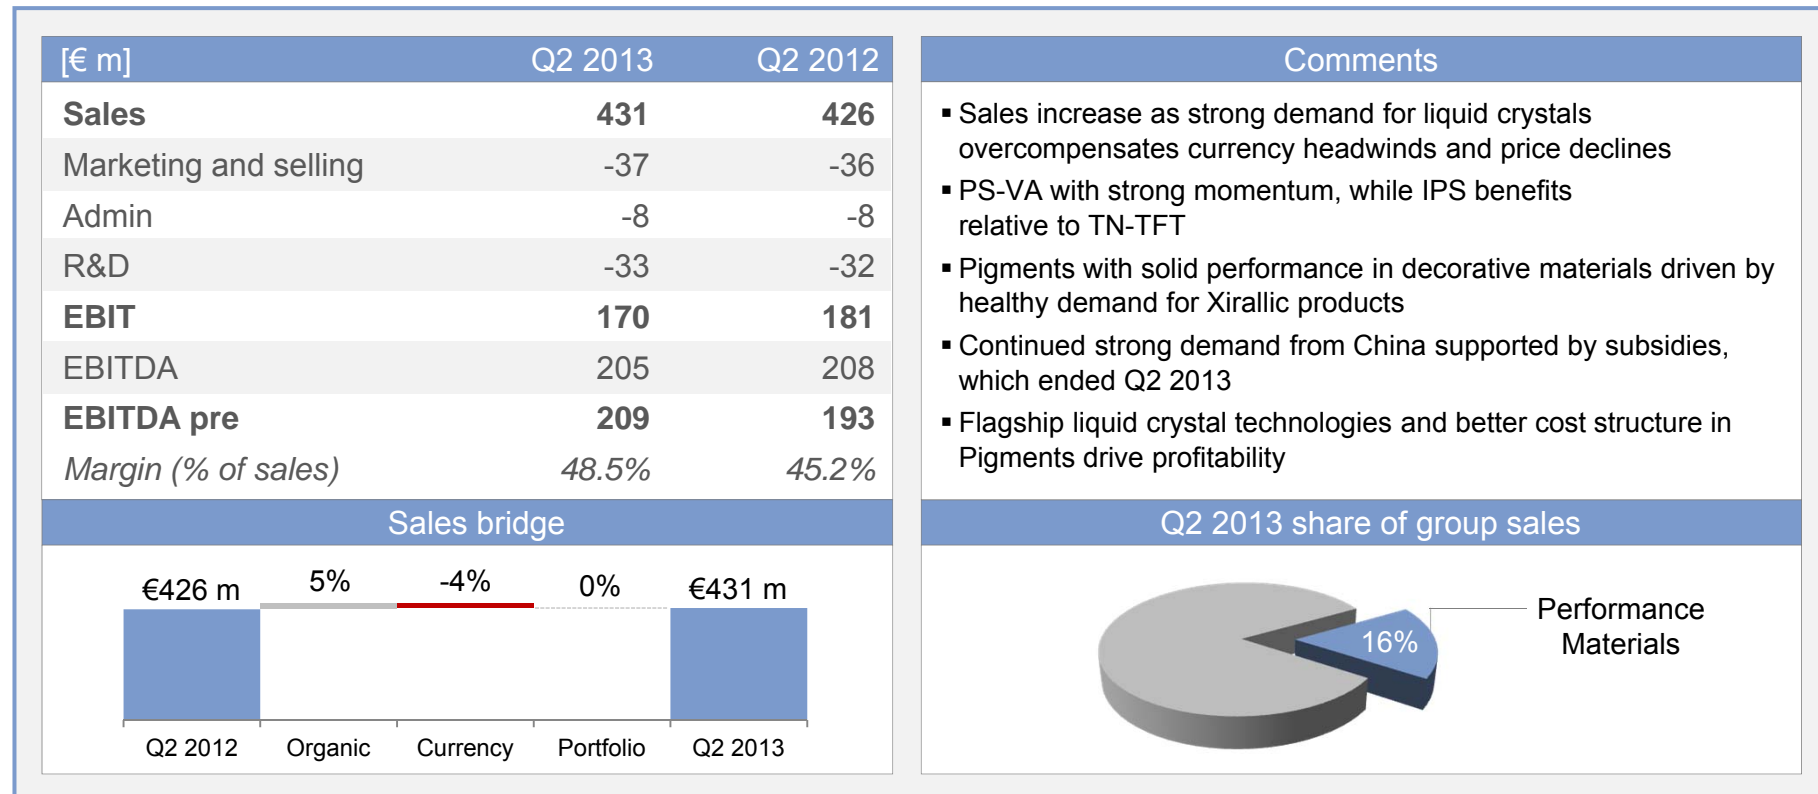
| [€ m] | Q2 2013 | Q2 2012 |
|---|---|---|
| **Sales** | **431** | **426** |
| Marketing and selling | -37 | -36 |
| Admin | -8 | -8 |
| R&D | -33 | -32 |
| **EBIT** | **170** | **181** |
| EBITDA | 205 | 208 |
| **EBITDA pre** | **209** | **193** |
| *Margin (% of sales)* | *48.5%* | *45.2%* |

Comments

▪ Sales increase as strong demand for liquid crystals overcompensates currency headwinds and price declines

▪ PS-VA with strong momentum, while IPS benefits relative to TN-TFT

▪ Pigments with solid performance in decorative materials driven by healthy demand for Xirallic products

▪ Continued strong demand from China supported by subsidies, which ended Q2 2013

▪ Flagship liquid crystal technologies and better cost structure in Pigments drive profitability

Sales bridge

€426 m 5% -4% 0% €431 m

Q2 2012 Organic Currency Portfolio Q2 2013

Q2 2013 share of group sales

16%

Performance Materials